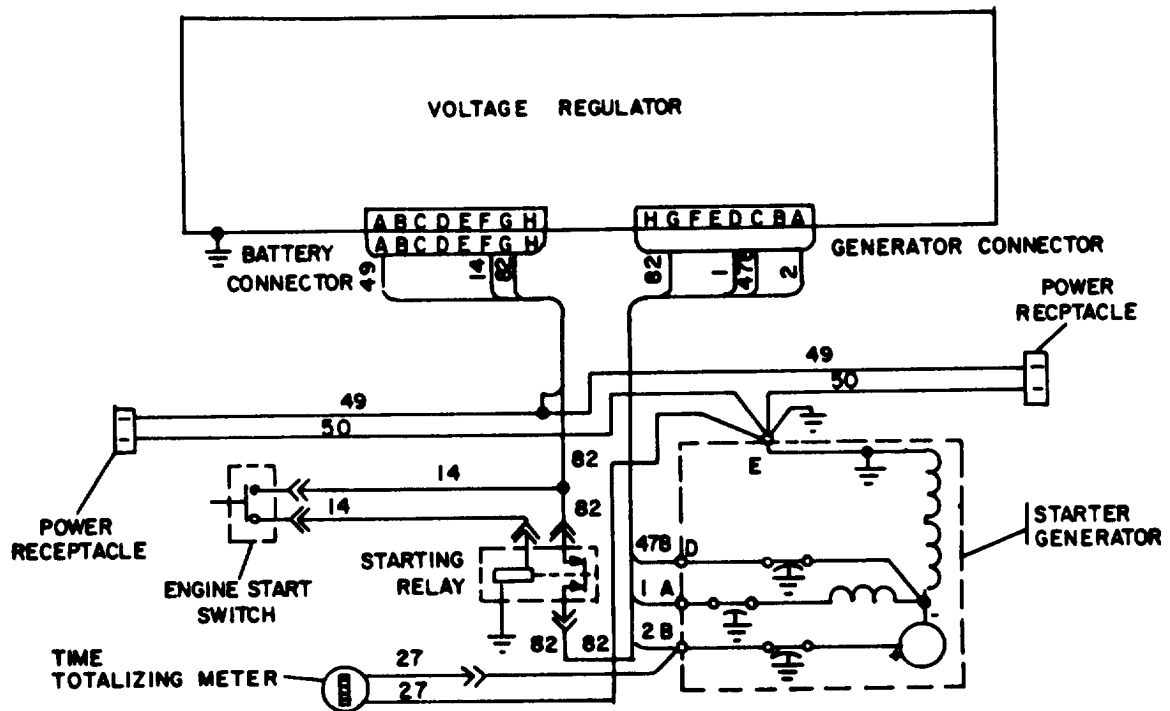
VOLTAGE REGULATOR

A B C D E F G H
A B C D E F G H

H G F E D C B A

BATTERY CONNECTOR

GENERATOR CONNECTOR

49

14

82

82

1

47B

2

POWER RECPTACLE

49

50

49

50

82

14

82

14

E

POWER RECEPTACLE

ENGINE START SWITCH

STARTING RELAY

STARTER GENERATOR

47B D

1 A

2 B

82

82

TIME TOTALIZING METER

27

27